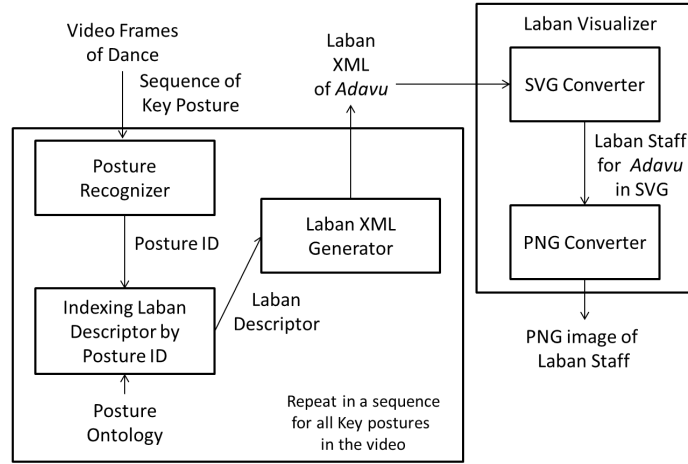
Video Frames of Dance

Sequence of Key Posture

Laban XML of *Adavu*

Laban Visualizer

SVG Converter

Laban Staff for *Adavu* in SVG

PNG Converter

PNG image of Laban Staff

Posture Recognizer

Posture ID

Laban XML Generator

Indexing Laban Descriptor by Posture ID

Laban Descriptor

Posture Ontology

Repeat in a sequence for all Key postures in the video